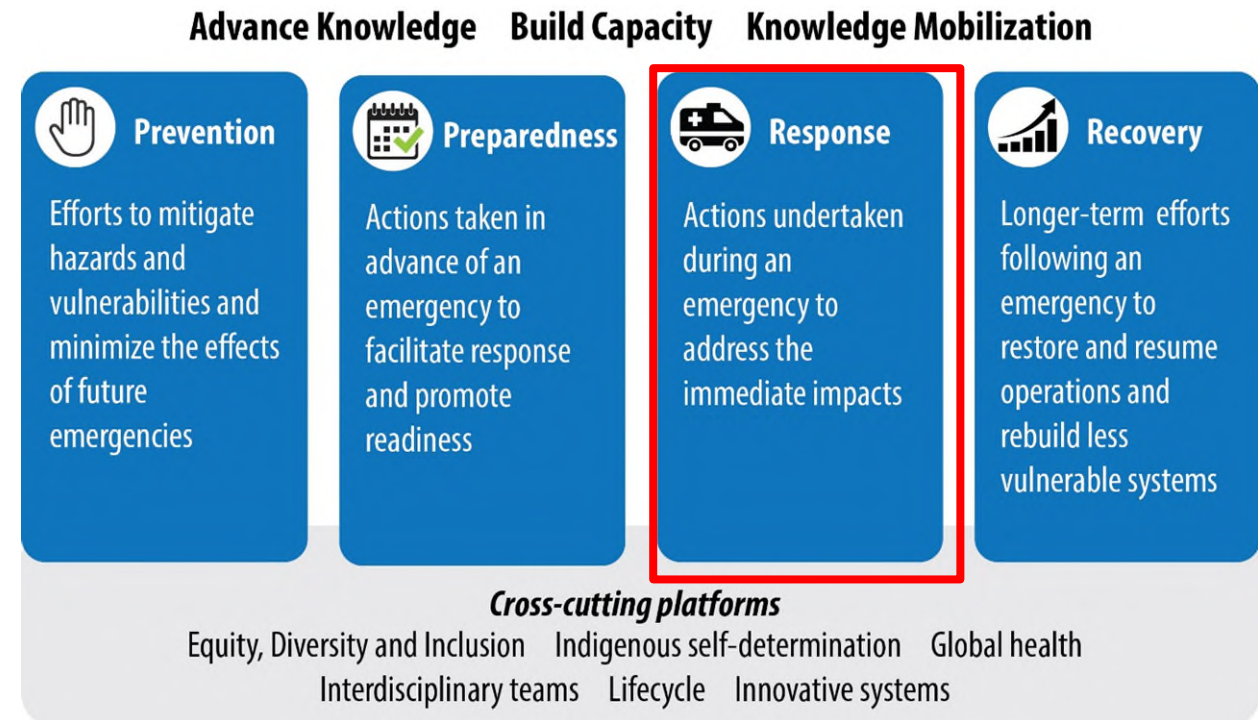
Advance Knowledge Build Capacity Knowledge Mobilization

Prevention

Efforts to mitigate hazards and vulnerabilities and minimize the effects of future emergencies

Preparedness

Actions taken in advance of an emergency to facilitate response and promote readiness

Response

Actions undertaken during an emergency to address the immediate impacts

Recovery

Longer-term efforts following an emergency to restore and resume operations and rebuild less vulnerable systems

Cross-cutting platforms

Equity, Diversity and Inclusion Indigenous self-determination Global health

Interdisciplinary teams Lifecycle Innovative systems